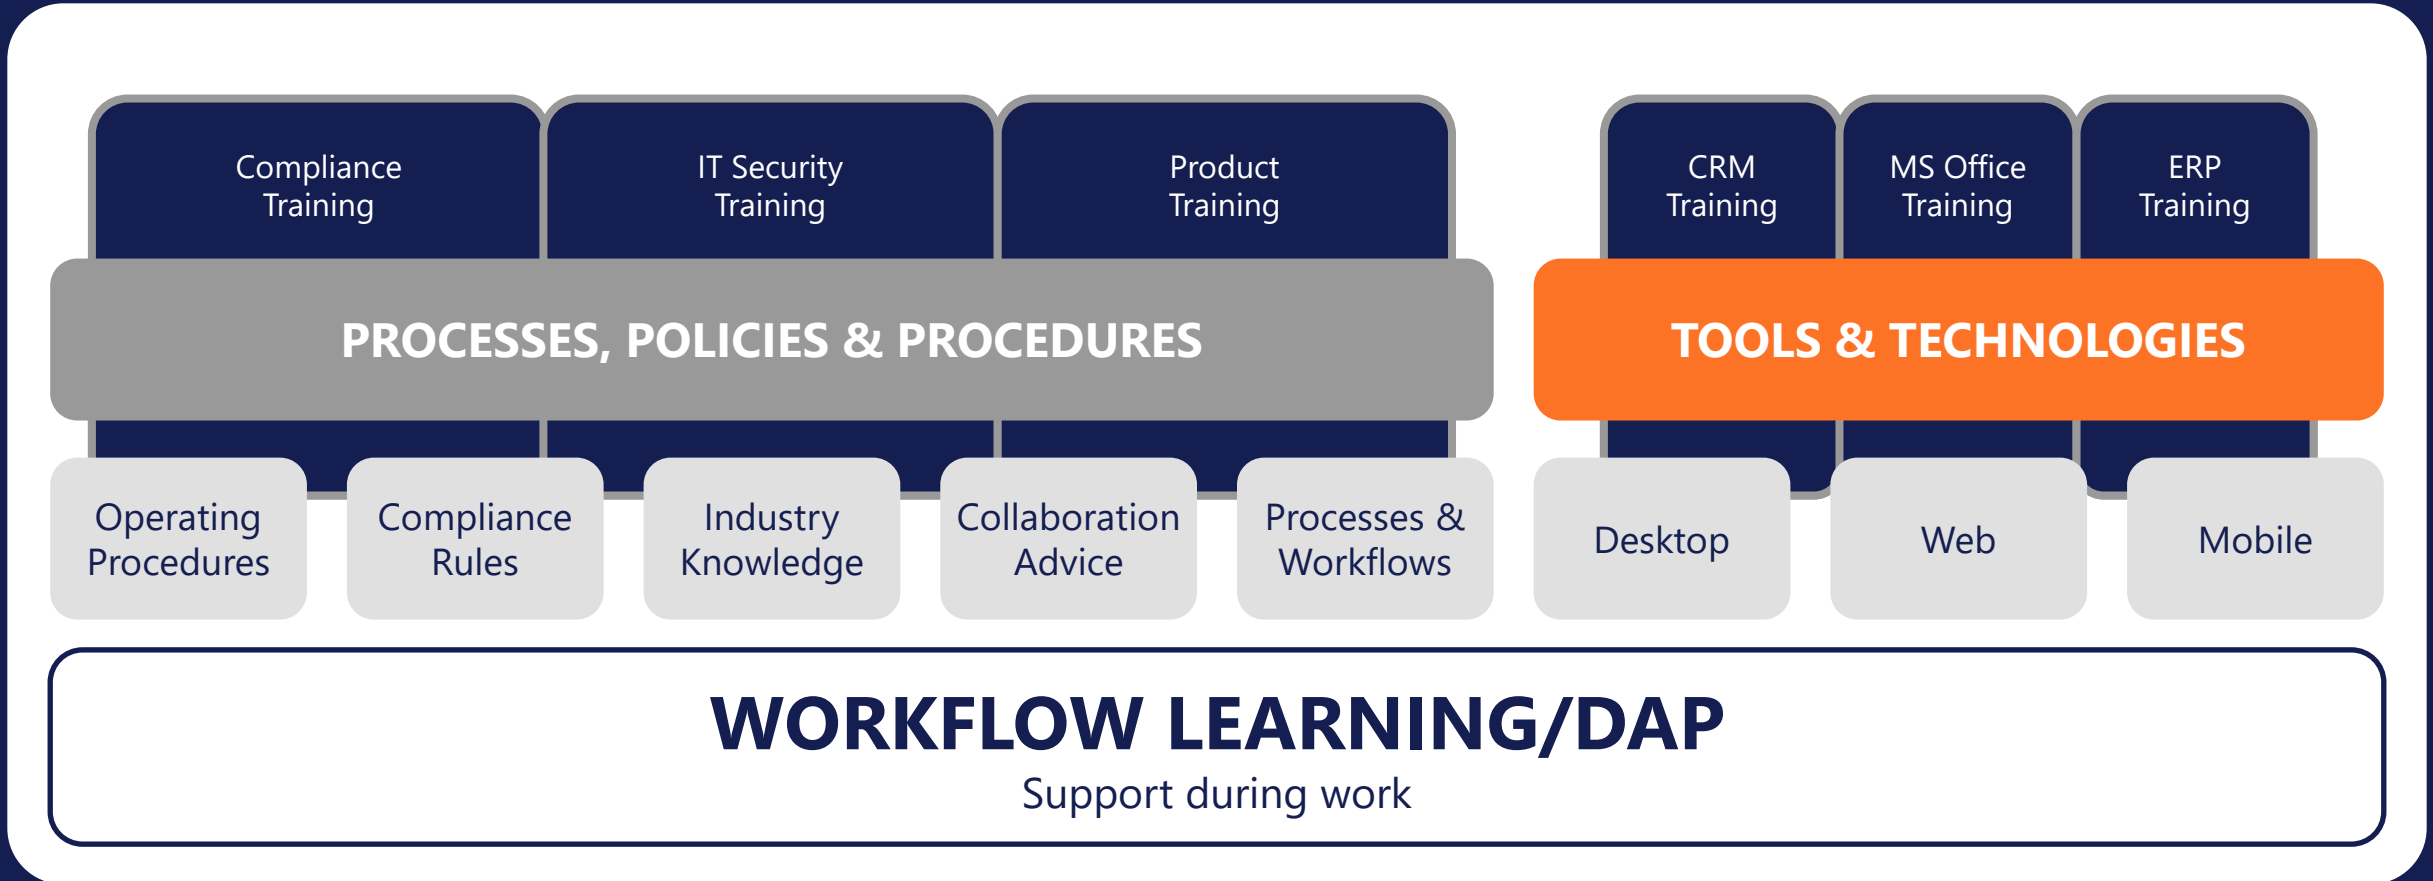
Compliance Training

IT Security Training

Product Training

CRM Training

MS Office Training

ERP Training

PROCESSES, POLICIES & PROCEDURES

TOOLS & TECHNOLOGIES

Operating Procedures

Compliance Rules

Industry Knowledge

Collaboration Advice

Processes & Workflows

Desktop

Web

Mobile

WORKFLOW LEARNING/DAP

Support during work